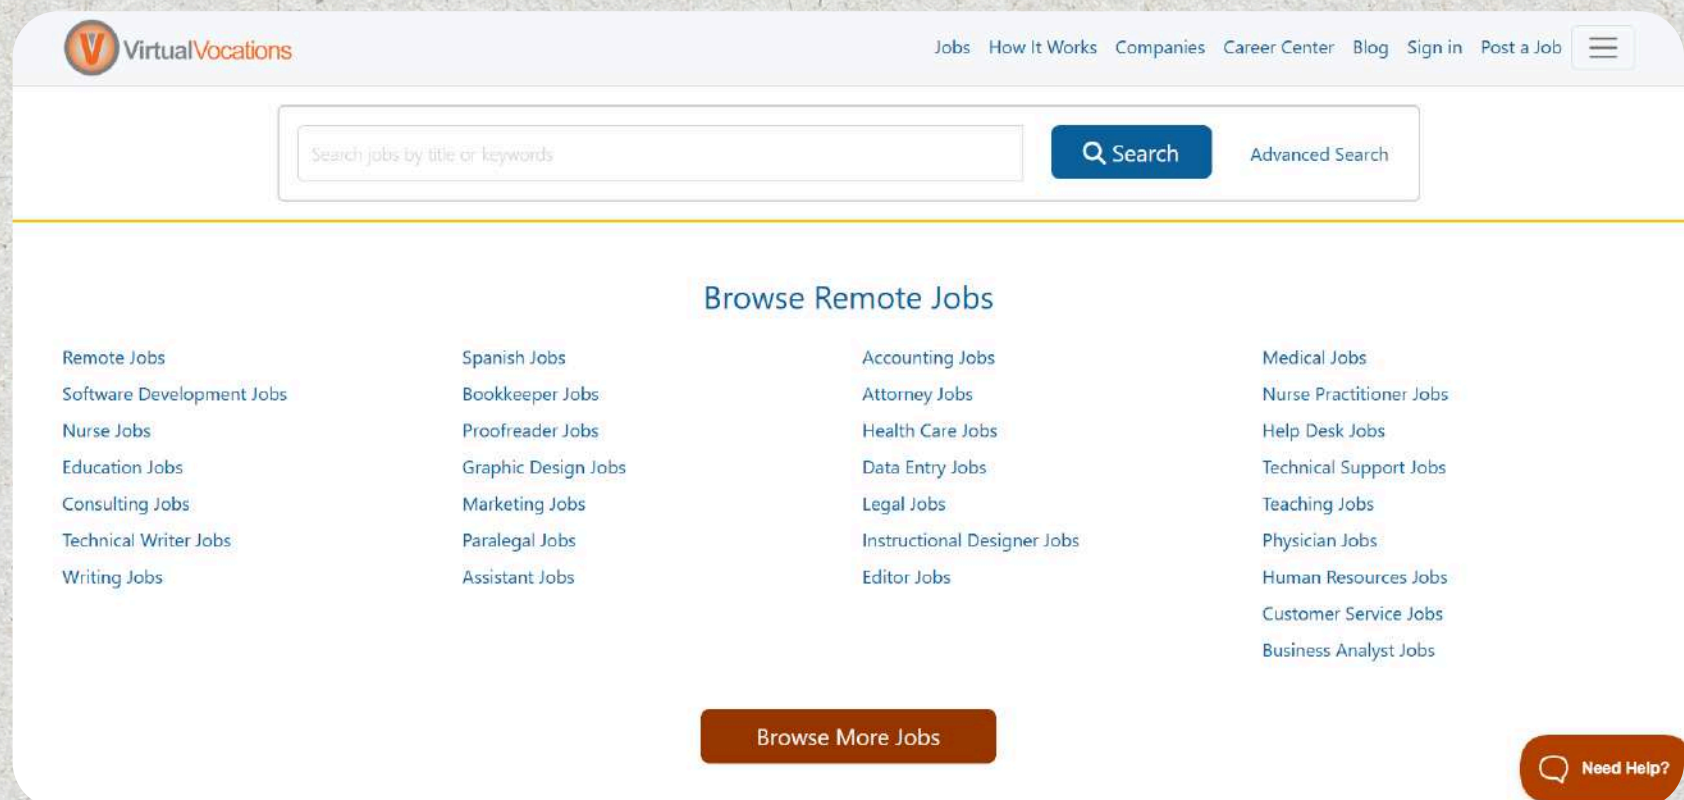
V VirtualVocations

Jobs How It Works Companies Career Center Blog Sign in Post a Job

Search jobs by title or keywords

Search

Advanced Search

Browse Remote Jobs

Remote Jobs
Software Development Jobs
Nurse Jobs
Education Jobs
Consulting Jobs
Technical Writer Jobs
Writing Jobs

Spanish Jobs
Bookkeeper Jobs
Proofreader Jobs
Graphic Design Jobs
Marketing Jobs
Paralegal Jobs
Assistant Jobs

Accounting Jobs
Attorney Jobs
Health Care Jobs
Data Entry Jobs
Legal Jobs
Instructional Designer Jobs
Editor Jobs

Medical Jobs
Nurse Practitioner Jobs
Help Desk Jobs
Technical Support Jobs
Teaching Jobs
Physician Jobs
Human Resources Jobs
Customer Service Jobs
Business Analyst Jobs

Browse More Jobs

Need Help?